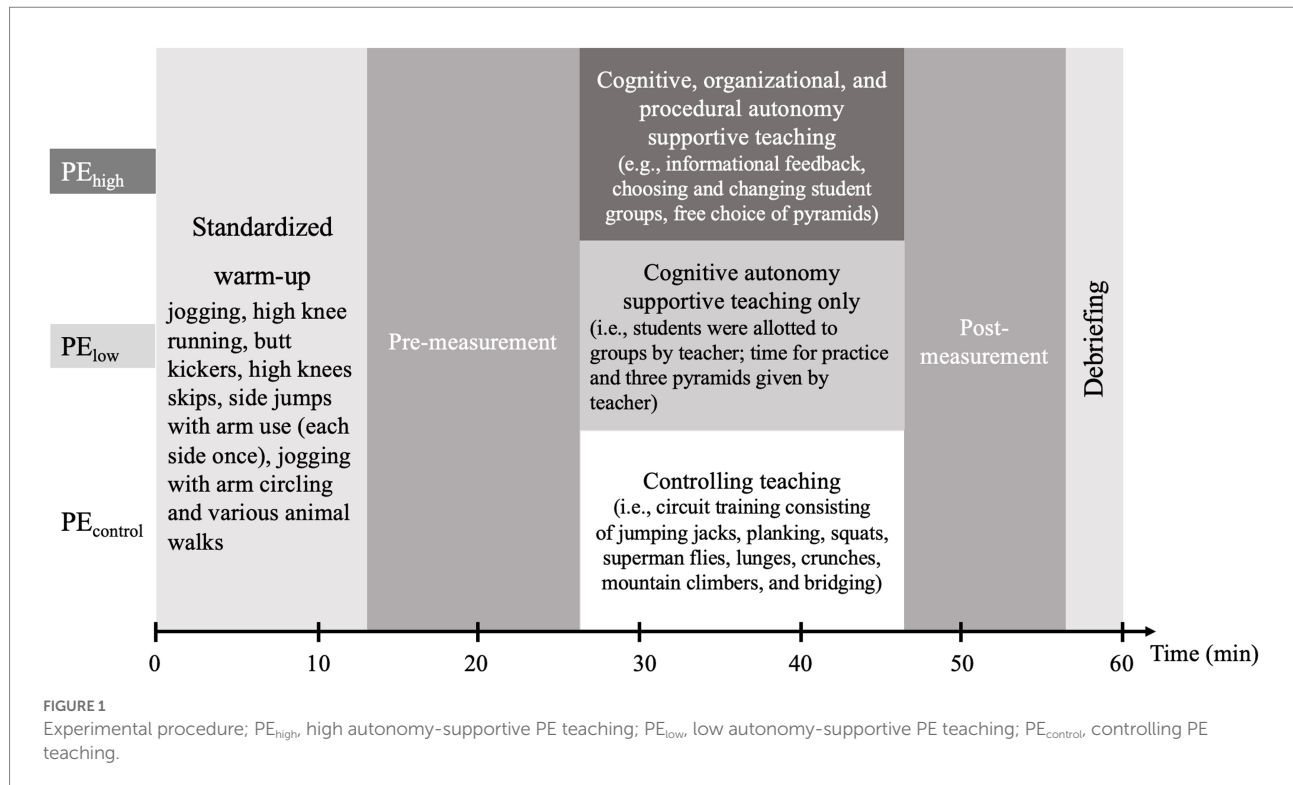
$PE_{high}$

$PE_{low}$

$PE_{control}$

Standardized warm-up

jogging, high knee running, butt kickers, high knees skips, side jumps with arm use (each side once), jogging with arm circling and various animal walks

Pre-measurement

Cognitive, organizational, and procedural autonomy supportive teaching (e.g., informational feedback, choosing and changing student groups, free choice of pyramids)

Cognitive autonomy supportive teaching only (i.e., students were allotted to groups by teacher; time for practice and three pyramids given by teacher)

Controlling teaching (i.e., circuit training consisting of jumping jacks, planking, squats, superman flies, lunges, crunches, mountain climbers, and bridging)

Post-measurement

Debriefing

0 10 20 30 40 50 60 Time (min)

FIGURE 1

Experimental procedure; $PE_{high}$, high autonomy-supportive PE teaching; $PE_{low}$, low autonomy-supportive PE teaching; $PE_{control}$, controlling PE teaching.